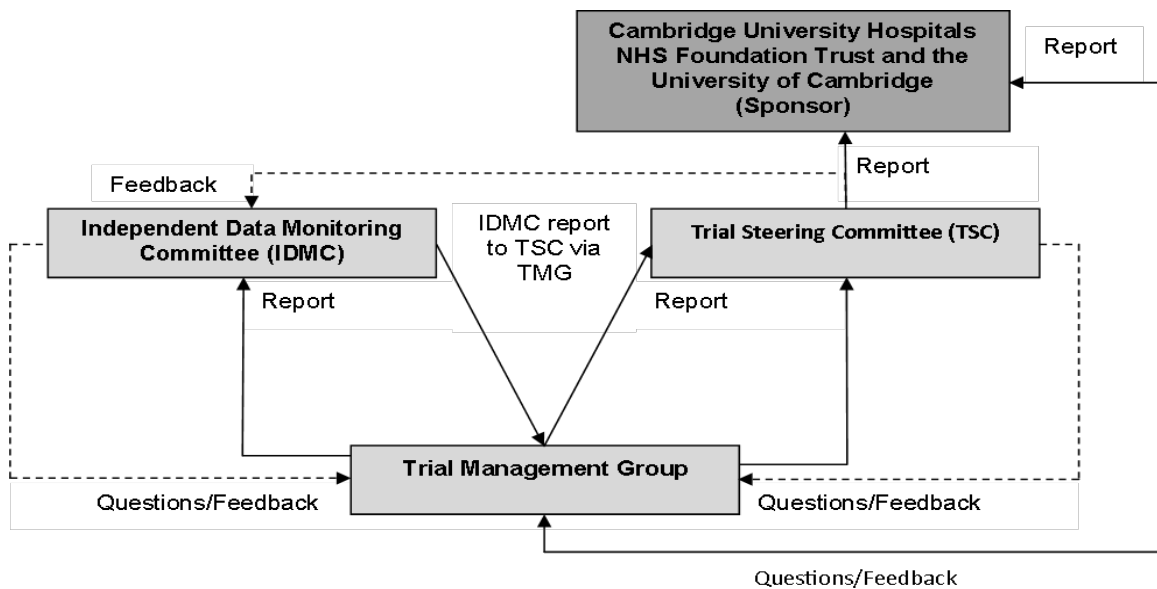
Cambridge University Hospitals NHS Foundation Trust and the University of Cambridge (Sponsor)

Report

Report

Feedback

Independent Data Monitoring Committee (IDMC)

IDMC report to TSC via TMG

Trial Steering Committee (TSC)

Report

Report

Trial Management Group

Questions/Feedback

Questions/Feedback

Questions/Feedback